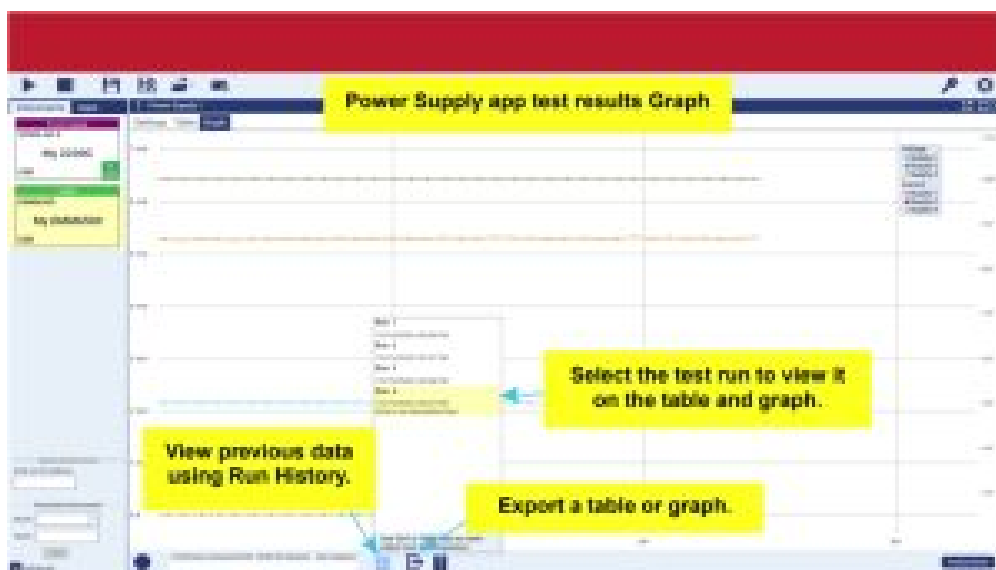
Power Supply app test results Graph

My DC6000

My DL6000

Run 1

Run 2

Run 3

Run 4

Select the test run to view it on the table and graph.

View previous data using Run History.

Export a table or graph.